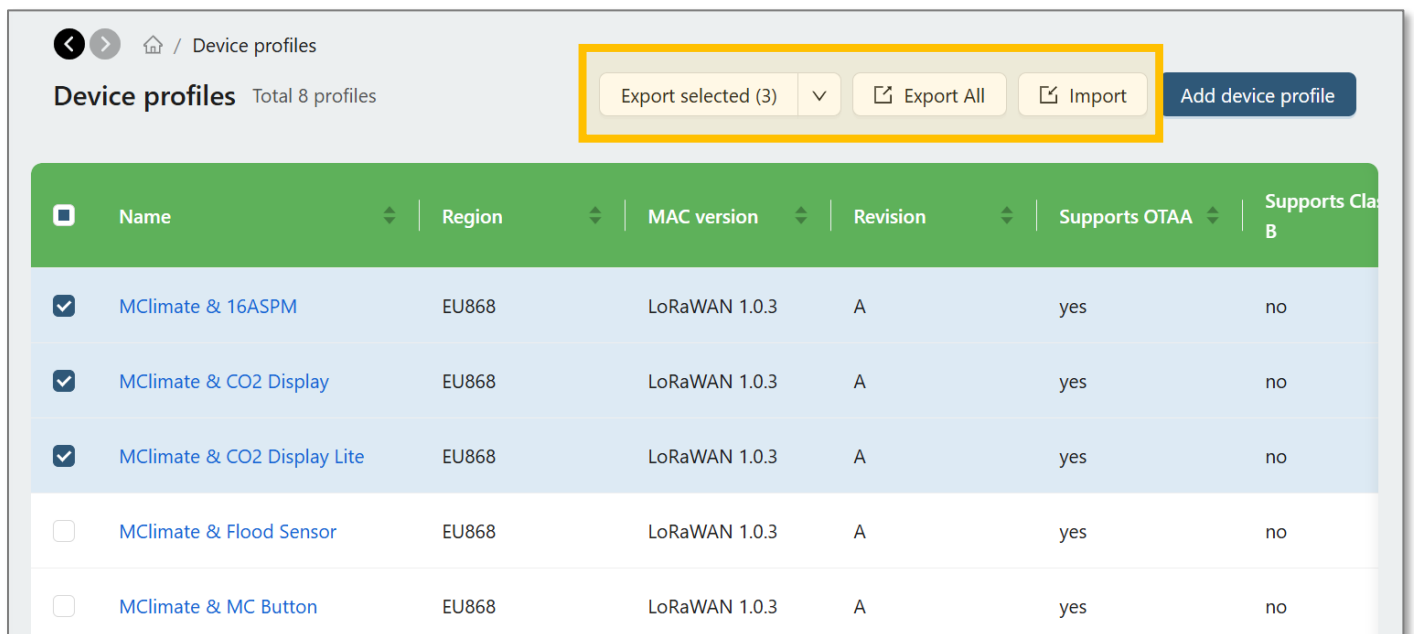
/ Device profiles

Device profiles Total 8 profiles

Export selected (3)

Export All

Import

Add device profile

| Name | Region | MAC version | Revision | Supports OTAA | Supports Clas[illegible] B |
|---|---|---|---|---|---|
| MClimate & 16ASPM | EU868 | LoRaWAN 1.0.3 | A | yes | no |
| MClimate & CO2 Display | EU868 | LoRaWAN 1.0.3 | A | yes | no |
| MClimate & CO2 Display Lite | EU868 | LoRaWAN 1.0.3 | A | yes | no |
| MClimate & Flood Sensor | EU868 | LoRaWAN 1.0.3 | A | yes | no |
| MClimate & MC Button | EU868 | LoRaWAN 1.0.3 | A | yes | no |